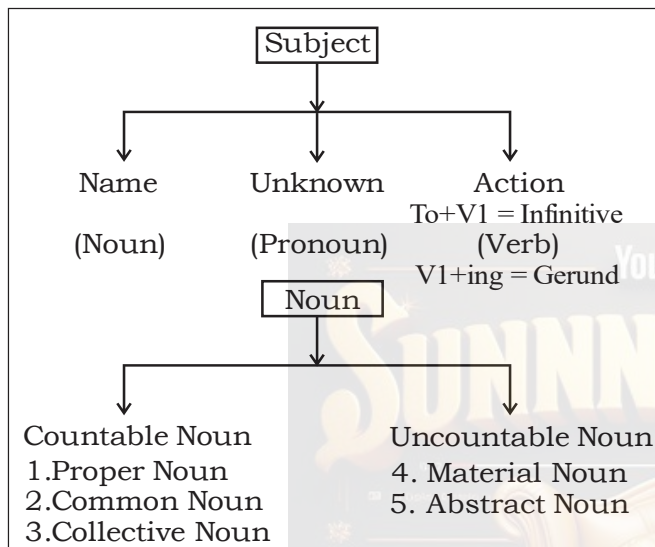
Subject

Name
(Noun)

Unknown
(Pronoun)

Action
To+V1 = Infinitive
(Verb)
V1+ing = Gerund

Noun

Countable Noun
1.Proper Noun
2.Common Noun
3.Collective Noun

Uncountable Noun
4. Material Noun
5. Abstract Noun

YOU
SUNNN